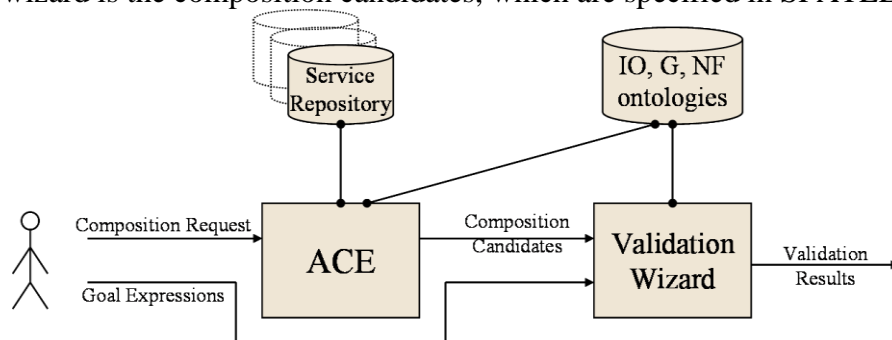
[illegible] is the composition candidates, which are specified in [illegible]

Service Repository

IO, G, NF ontologies

Composition Request

ACE

Composition Candidates

Validation Wizard

Validation Results

Goal Expressions